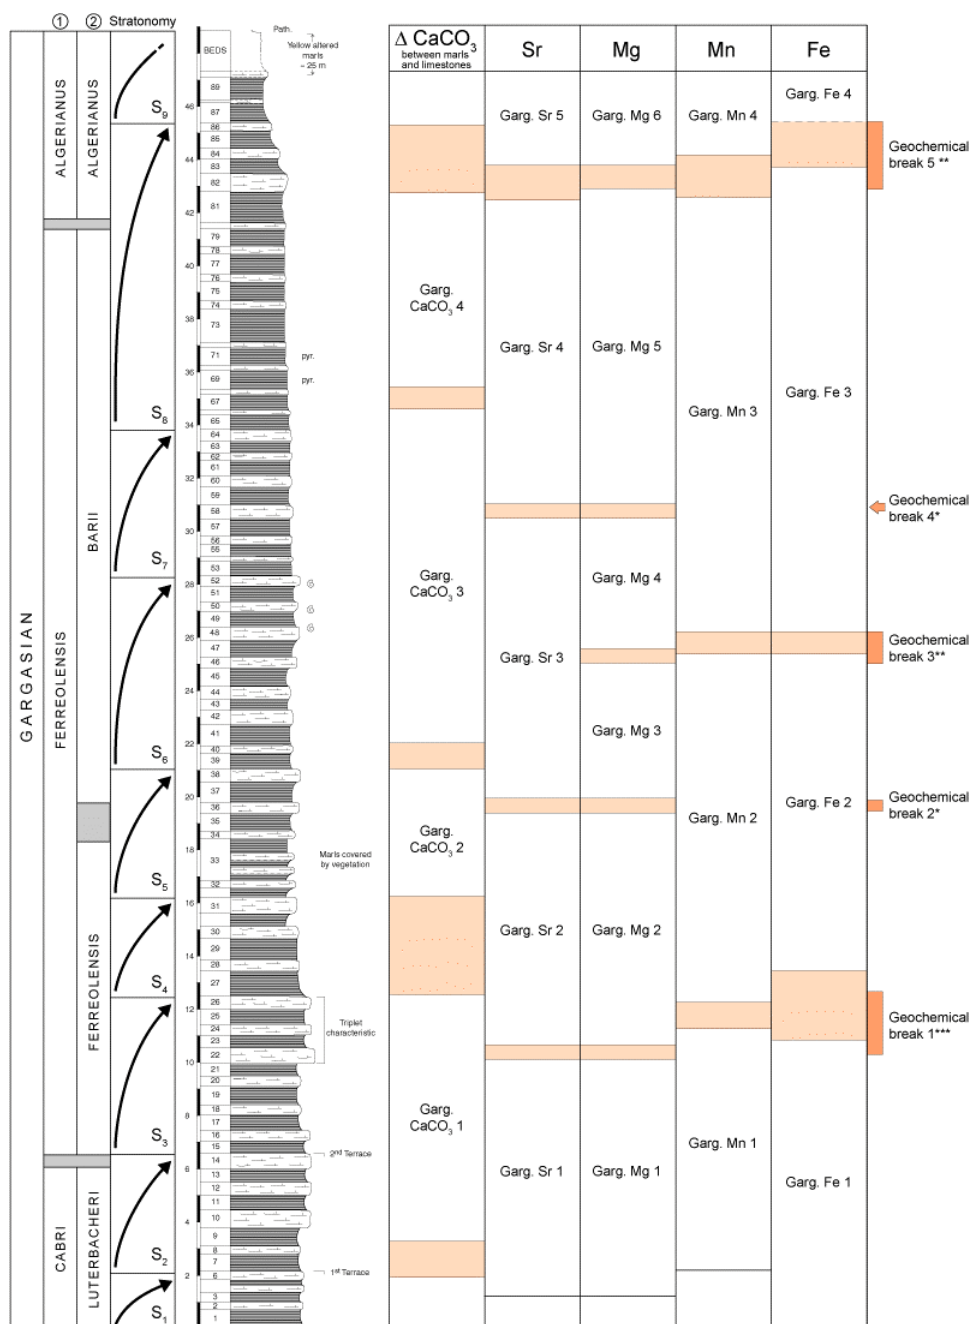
① ② Stratonomy

GARGASIAN

ALGERIANUS
FERREOLENSIS
CABRI

ALGERIANUS
BARII
FERREOLENSIS
LUTERBACHERI

$S_9$
$S_8$
$S_7$
$S_6$
$S_5$
$S_4$
$S_3$
$S_2$
$S_1$

BEDS
Path.
Yellow altered marls ~25 m

46 44 42 40 38 36 34 32 30 28 26 24 22 20 18 16 14 12 10 8 6 4 2

89 87 86 85 84 83 82 81 79 78 77 76 75 74 73 71 69 67 65 64 63 62 61 60 59 58 57 56 55 53 52 51 50 49 48 47 46 45 44 43 42 41 40 39 38 37 36 35 34 33 32 31 30 29 28 27 26 25 24 23 22 21 20 19 18 17 16 15 14 13 12 11 10 9 8 7 6 5 3 2 1

pyr.
pyr.
Marls covered by vegetation
Triplet characteristic
2nd Terrace
1st Terrace

| $\Delta$ $CaCO_3$ between marls and limestones | Sr | Mg | Mn | Fe |
|---|---|---|---|---|
| Garg. $CaCO_3$ 4 | Garg. Sr 5 | Garg. Mg 6 | Garg. Mn 4 | Garg. Fe 4 |
| Garg. $CaCO_3$ 3 | Garg. Sr 4 | Garg. Mg 5 | Garg. Mn 3 | Garg. Fe 3 |
| Garg. $CaCO_3$ 2 | Garg. Sr 3 | Garg. Mg 4 | Garg. Mn 2 | Garg. Fe 2 |
| Garg. $CaCO_3$ 1 | Garg. Sr 2 | Garg. Mg 3 | Garg. Mn 1 | Garg. Fe 1 |
| | Garg. Sr 1 | Garg. Mg 2 | | |
| | | Garg. Mg 1 | | |

Geochemical break 5 **
Geochemical break 4*
Geochemical break 3**
Geochemical break 2*
Geochemical break 1***